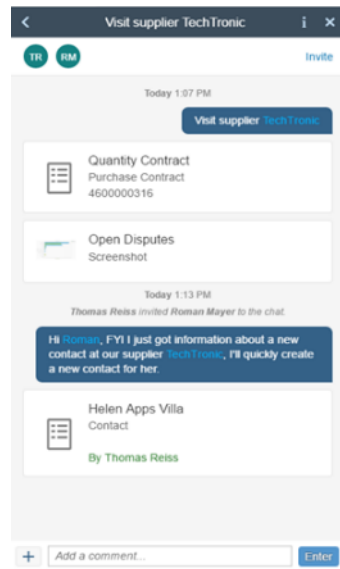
Visit supplier TechTronic

TR RM

Invite

Today 1:07 PM

Visit supplier TechTronic.

Quantity Contract
Purchase Contract
4600000316

Open Disputes
Screenshot

Today 1:13 PM

Thomas Reiss invited Roman Mayer to the chat.

Hi Roman, FYI I just got information about a new contact at our supplier TechTronic, I'll quickly create a new contact for her.

Helen Apps Villa
Contact
By Thomas Reiss

+ Add a comment... Enter